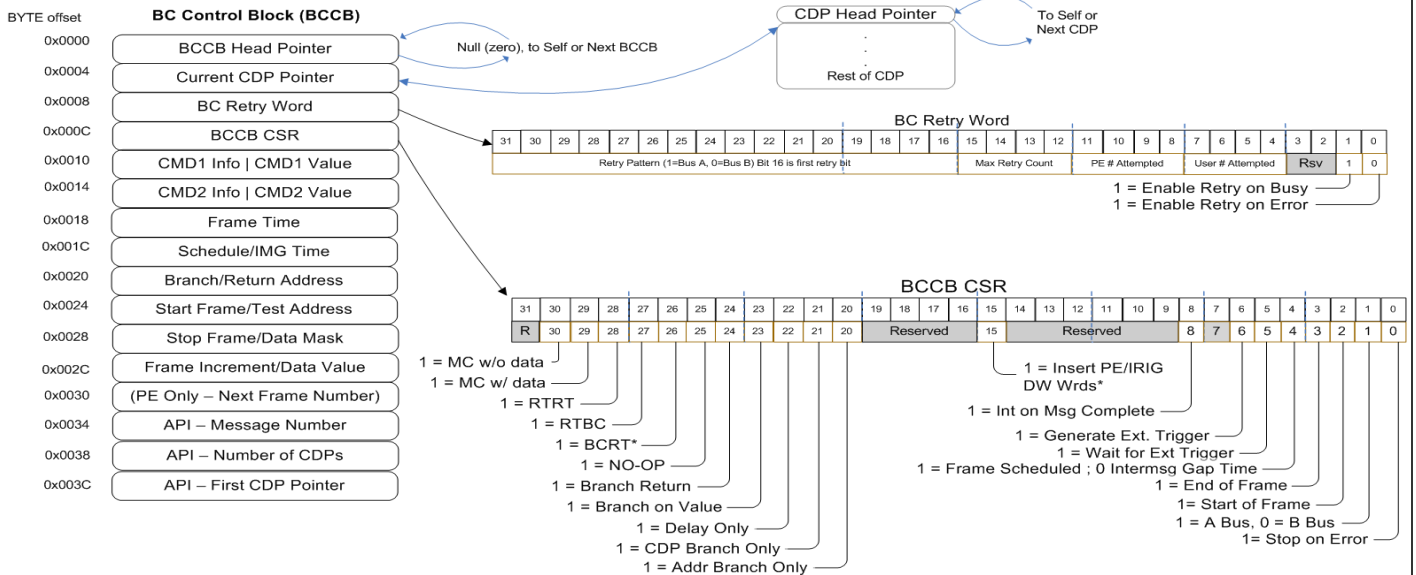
BYTE offset

BC Control Block (BCCB)

| | |
|---|---|
| 0x0000 | BCCB Head Pointer |
| 0x0004 | Current CDP Pointer |
| 0x0008 | BC Retry Word |
| 0x000C | BCCB CSR |
| 0x0010 | CMD1 Info \| CMD1 Value |
| 0x0014 | CMD2 Info \| CMD2 Value |
| 0x0018 | Frame Time |
| 0x001C | Schedule/IMG Time |
| 0x0020 | Branch/Return Address |
| 0x0024 | Start Frame/Test Address |
| 0x0028 | Stop Frame/Data Mask |
| 0x002C | Frame Increment/Data Value |
| 0x0030 | (PE Only – Next Frame Number) |
| 0x0034 | API – Message Number |
| 0x0038 | API – Number of CDPs |
| 0x003C | API – First CDP Pointer |

Null (zero), to Self or Next BCCB

CDP Head Pointer
.
.
.
Rest of CDP

To Self or Next CDP

BC Retry Word

| 31 | 30 | 29 | 28 | 27 | 26 | 25 | 24 | 23 | 22 | 21 | 20 | 19 | 18 | 17 | 16 | 15 | 14 | 13 | 12 | 11 | 10 | 9 | 8 | 7 | 6 | 5 | 4 | 3 | 2 | 1 | 0 |
|---|---|---|---|---|---|---|---|---|---|---|---|---|---|---|---|---|---|---|---|---|---|---|---|---|---|---|---|---|---|---|---|
| Retry Pattern (1=Bus A, 0=Bus B) Bit 16 is first retry bit | | | | | | | | | | | | | | | | Max Retry Count | | | | PE # Attempted | | | | User # Attempted | | | | Rsv | | 1 | 0 |

1 = Enable Retry on Busy
1 = Enable Retry on Error

BCCB CSR

| 31 | 30 | 29 | 28 | 27 | 26 | 25 | 24 | 23 | 22 | 21 | 20 | 19 | 18 | 17 | 16 | 15 | 14 | 13 | 12 | 11 | 10 | 9 | 8 | 7 | 6 | 5 | 4 | 3 | 2 | 1 | 0 |
|---|---|---|---|---|---|---|---|---|---|---|---|---|---|---|---|---|---|---|---|---|---|---|---|---|---|---|---|---|---|---|---|
| R | 30 | 29 | 28 | 27 | 26 | 25 | 24 | 23 | 22 | 21 | 20 | Reserved | | | | 15 | Reserved | | | | | | 8 | 7 | 6 | 5 | 4 | 3 | 2 | 1 | 0 |

1 = MC w/o data
1 = MC w/ data
1 = RTRT
1 = RTBC
1 = BCRT*
1 = NO-OP
1 = Branch Return
1 = Branch on Value
1 = Delay Only
1 = CDP Branch Only
1 = Addr Branch Only

1 = Insert PE/IRIG DW Wrds*
1 = Int on Msg Complete
1 = Generate Ext. Trigger
1 = Wait for Ext Trigger
1 = Frame Scheduled ; 0 Intermsg Gap Time
1 = End of Frame
1 = Start of Frame
1 = A Bus, 0 = B Bus
1= Stop on Error